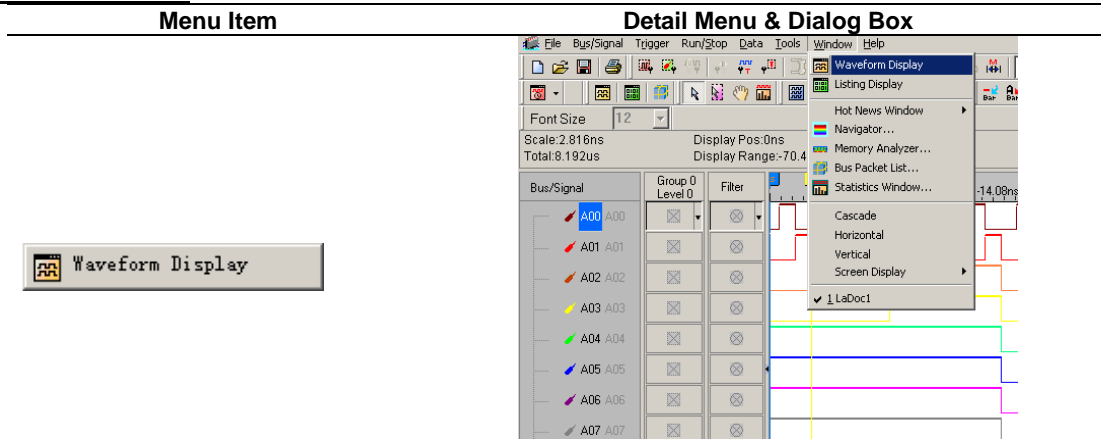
| Menu Item | Detail Menu & Dialog Box |
|---|---|
| Waveform Display | File Bus/Signal Trigger Run/Stop Data Tools Window Help |

Waveform Display
Listing Display
Hot News Window
Navigator...
Memory Analyzer...
Bus Packet List...
Statistics Window...
Cascade
Horizontal
Vertical
Screen Display
✔ 1 LaDoc1

Font Size 12
Scale:2.816ns
Total:8.192us
Display Pos:0ns
Display Range:-70.4
-14.08ns

| Bus/Signal | Group 0 Level 0 | Filter |
|---|---|---|
| A00 A00 | | |
| A01 A01 | | |
| A02 A02 | | |
| A03 A03 | | |
| A04 A04 | | |
| A05 A05 | | |
| A06 A06 | | |
| A07 A07 | | |